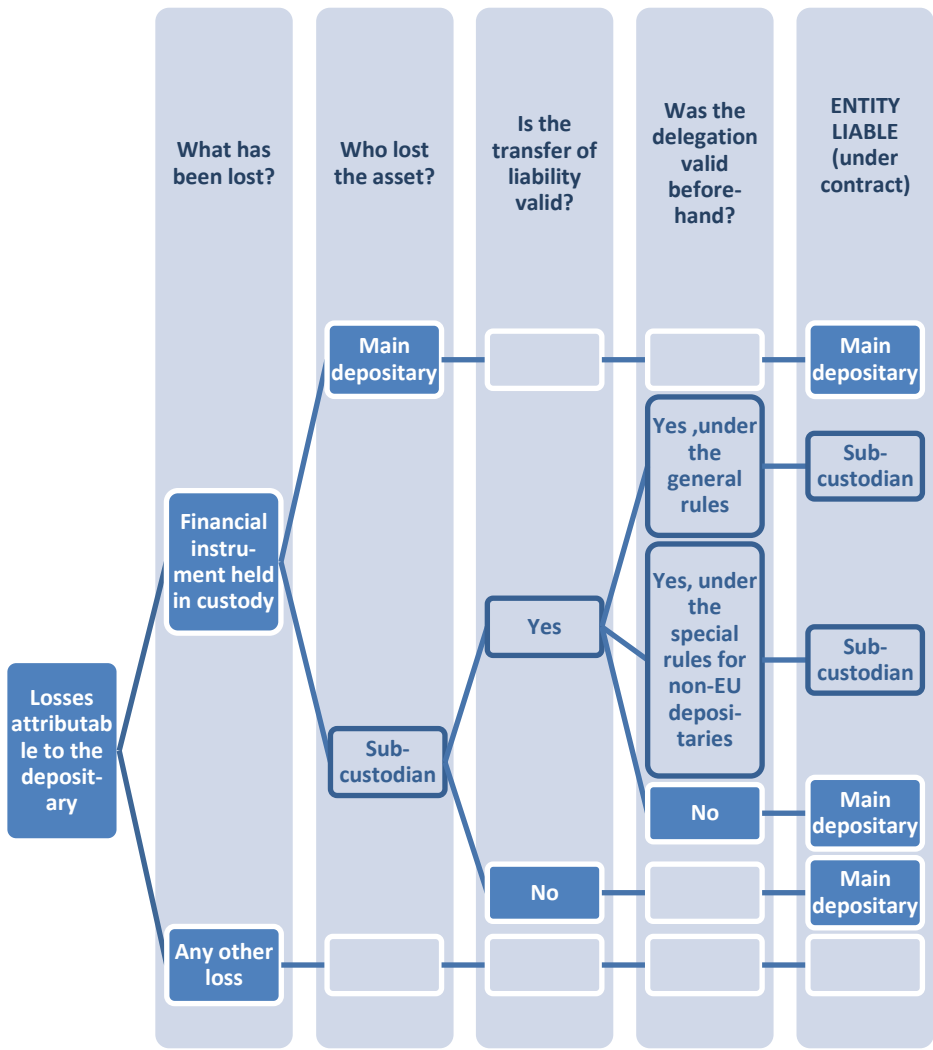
What has been lost?

Who lost the asset?

Is the transfer of liability valid?

Was the delegation valid beforehand?

ENTITY LIABLE (under contract)

Losses attributable to the depositary

Financial instrument held in custody

Any other loss

Main depositary

Main depositary

Sub-custodian

Yes ,under the general rules

Sub-custodian

Yes

Yes, under the special rules for non-EU depositaries

Sub-custodian

No

Main depositary

No

Main depositary